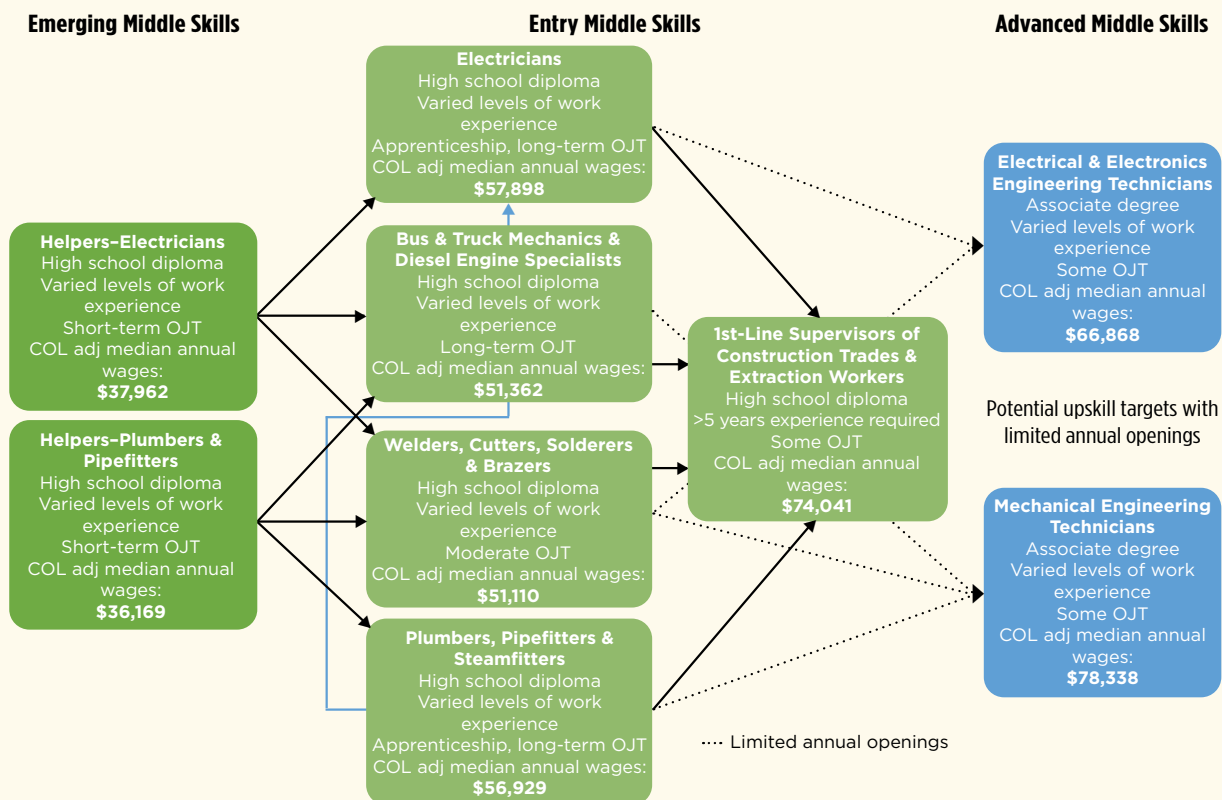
Emerging Middle Skills

Entry Middle Skills

Advanced Middle Skills

Helpers–Electricians
High school diploma
Varied levels of work experience
Short-term OJT
COL adj median annual wages:
$37,962

Helpers–Plumbers & Pipefitters
High school diploma
Varied levels of work experience
Short-term OJT
COL adj median annual wages:
$36,169

Electricians
High school diploma
Varied levels of work experience
Apprenticeship, long-term OJT
COL adj median annual wages:
$57,898

Bus & Truck Mechanics & Diesel Engine Specialists
High school diploma
Varied levels of work experience
Long-term OJT
COL adj median annual wages:
$51,362

Welders, Cutters, Solderers & Brazers
High school diploma
Varied levels of work experience
Moderate OJT
COL adj median annual wages:
$51,110

Plumbers, Pipefitters & Steamfitters
High school diploma
Varied levels of work experience
Apprenticeship, long-term OJT
COL adj median annual wages:
$56,929

1st-Line Supervisors of Construction Trades & Extraction Workers
High school diploma
>5 years experience required
Some OJT
COL adj median annual wages:
$74,041

Electrical & Electronics Engineering Technicians
Associate degree
Varied levels of work experience
Some OJT
COL adj median annual wages:
$66,868

Potential upskill targets with limited annual openings

Mechanical Engineering Technicians
Associate degree
Varied levels of work experience
Some OJT
COL adj median annual wages:
$78,338

Limited annual openings